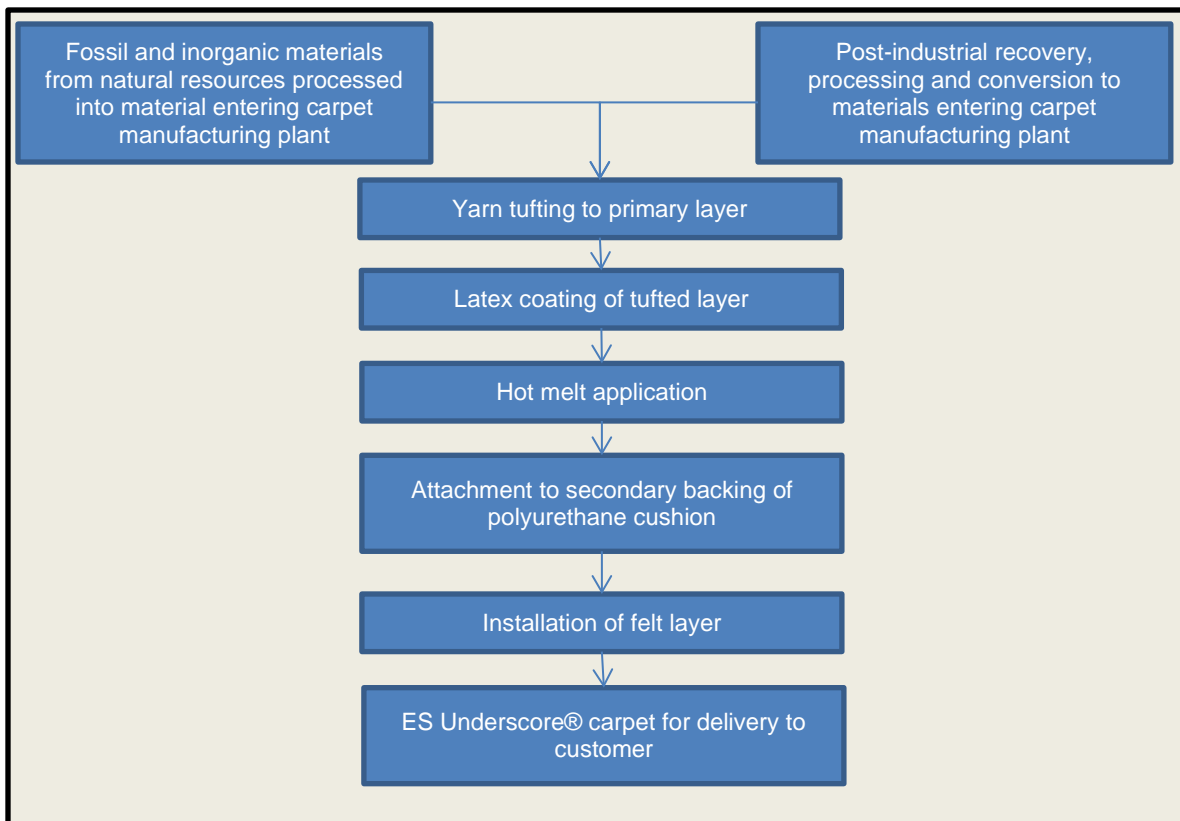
Fossil and inorganic materials from natural resources processed into material entering carpet manufacturing plant

Post-industrial recovery, processing and conversion to materials entering carpet manufacturing plant

Yarn tufting to primary layer

Latex coating of tufted layer

Hot melt application

Attachment to secondary backing of polyurethane cushion

Installation of felt layer

ES Underscore® carpet for delivery to customer